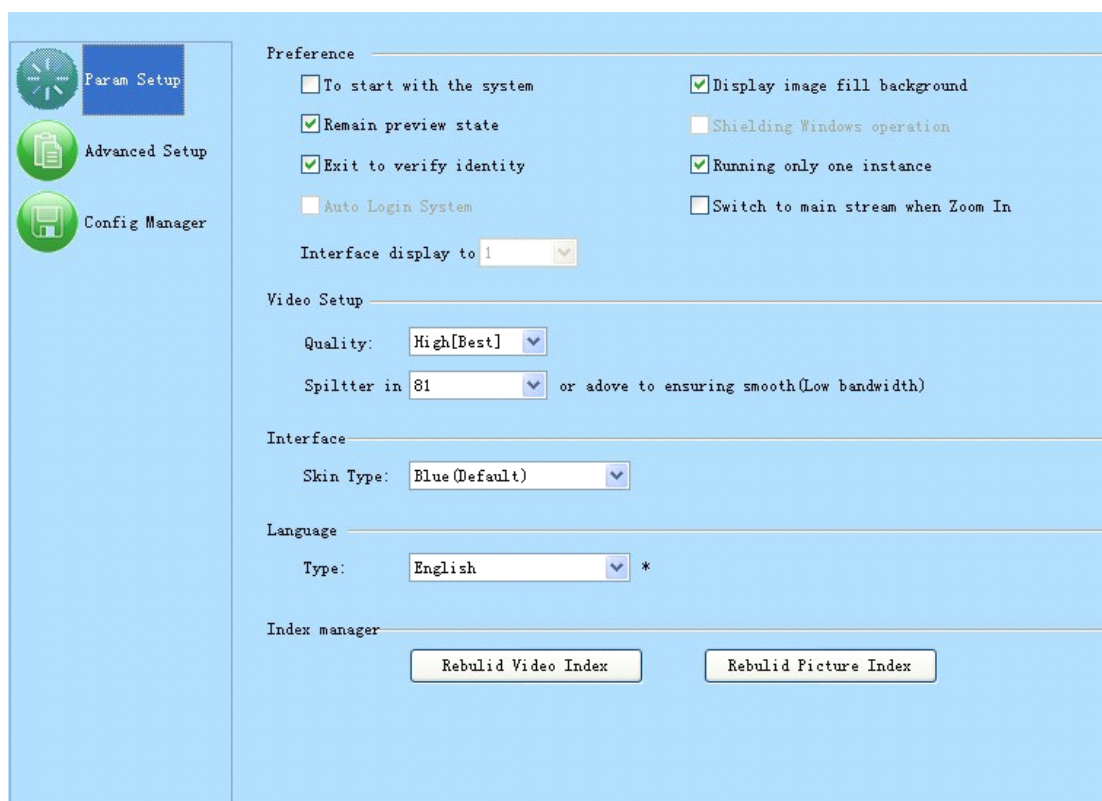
Param Setup

Advanced Setup

Config Manager

Preference

To start with the system

Display image fill background

Remain preview state

Shielding Windows operation

Exit to verify identity

Running only one instance

Auto Login System

Switch to main stream when Zoom In

Interface display to 1

Video Setup

Quality: High[Best]

Spiltter in 81 or adove to ensuring smooth(Low bandwidth)

Interface

Skin Type: Blue(Default)

Language

Type: English *

Index manager

Rebulid Video Index

Rebulid Picture Index